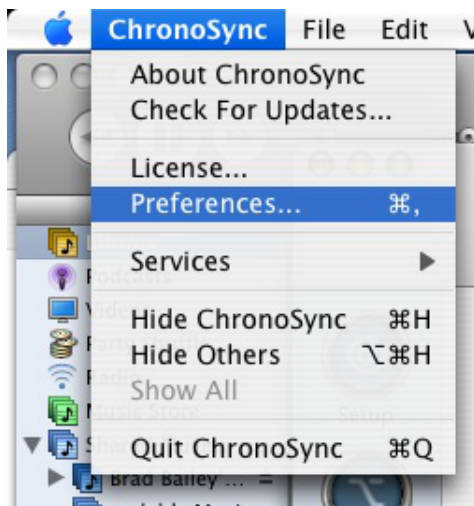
ChronoSync File Edit V

About ChronoSync
Check For Updates...

License...
Preferences... ⌘,

Services

Hide ChronoSync ⌘H
Hide Others ⌥⌘H
Show All

Quit ChronoSync ⌘Q

Podcasts
Radio
Music Store
Brad Bailey ...
Setup